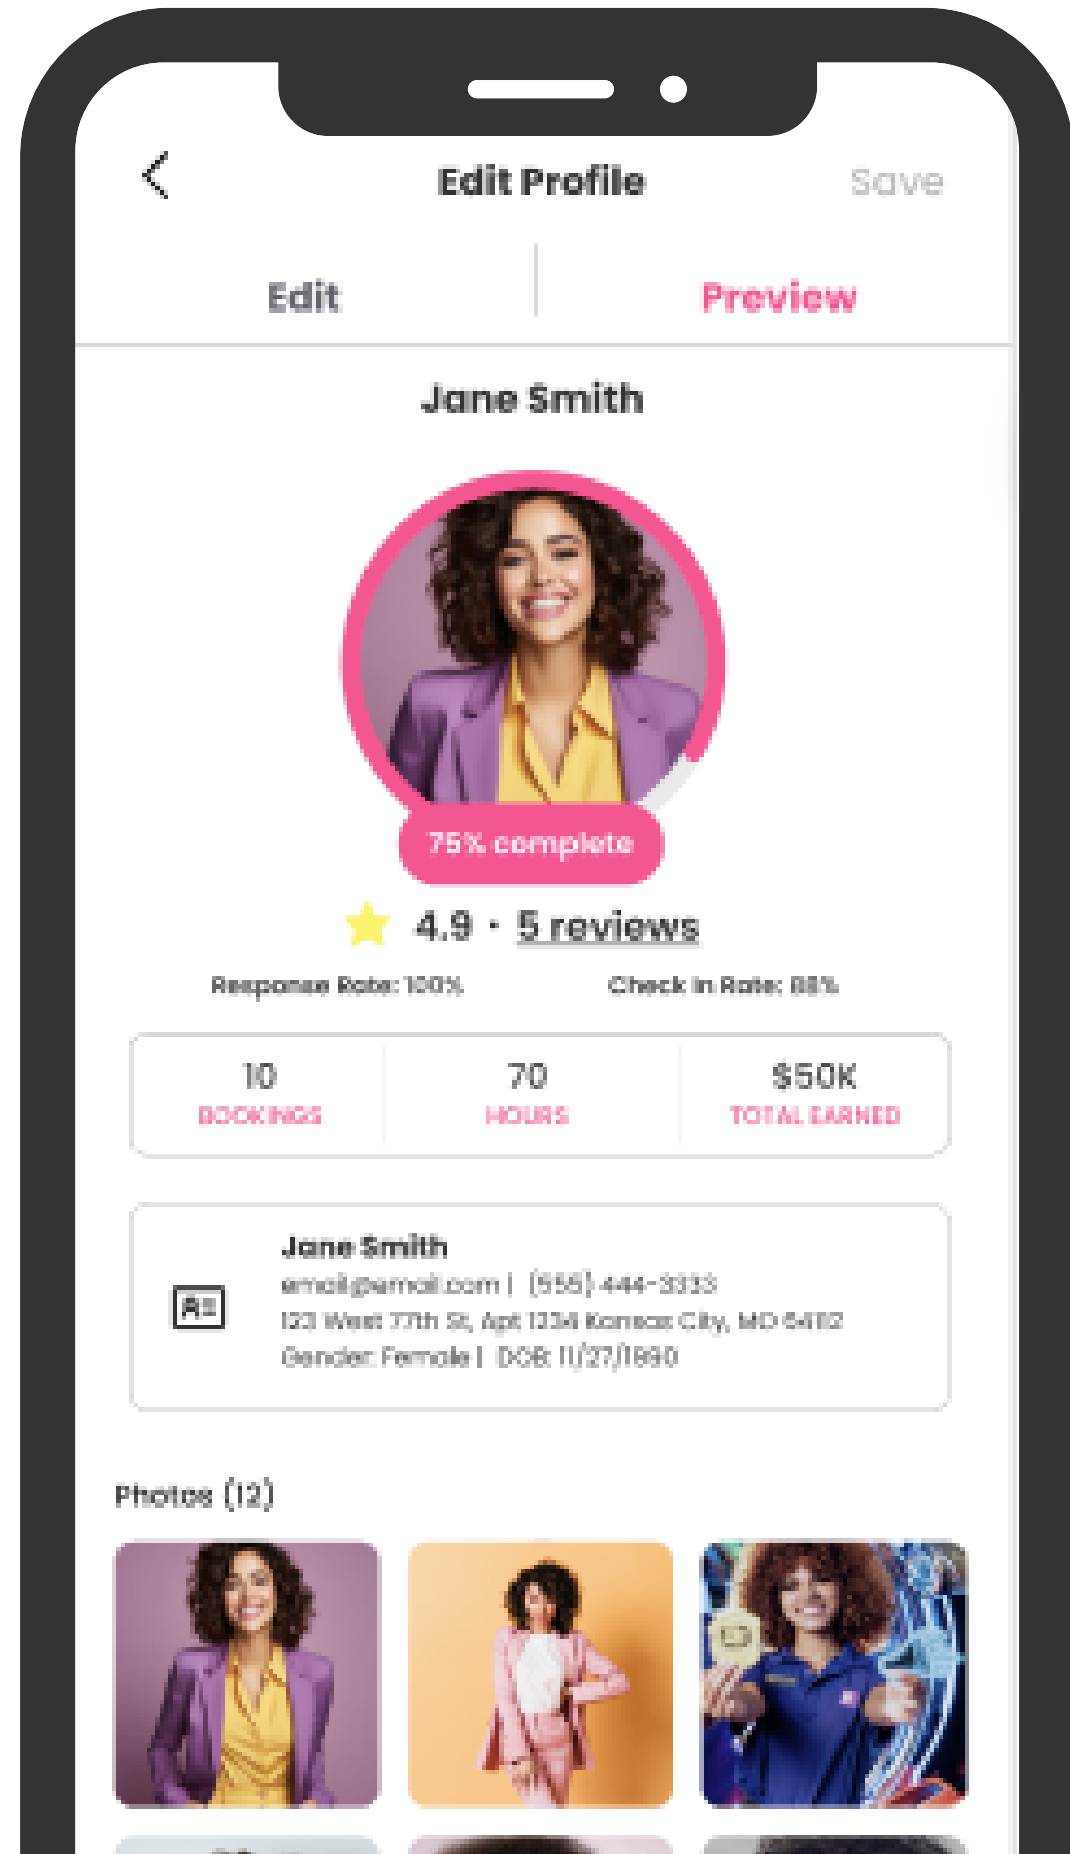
Edit Profile

Save

Edit

Preview

Jane Smith

75% complete

4.9 · 5 reviews

Response Rate: 100%

Check In Rate: 88%

| 10 | 70 | $50K |
|---|---|---|
| BOOKINGS | HOURS | TOTAL EARNED |

Jane Smith
email@email.com | (555) 444-3333
123 West 77th St, Apt 1234 Kansas City, MO 64112
Gender: Female | DOB: 11/27/1990

Photos (12)